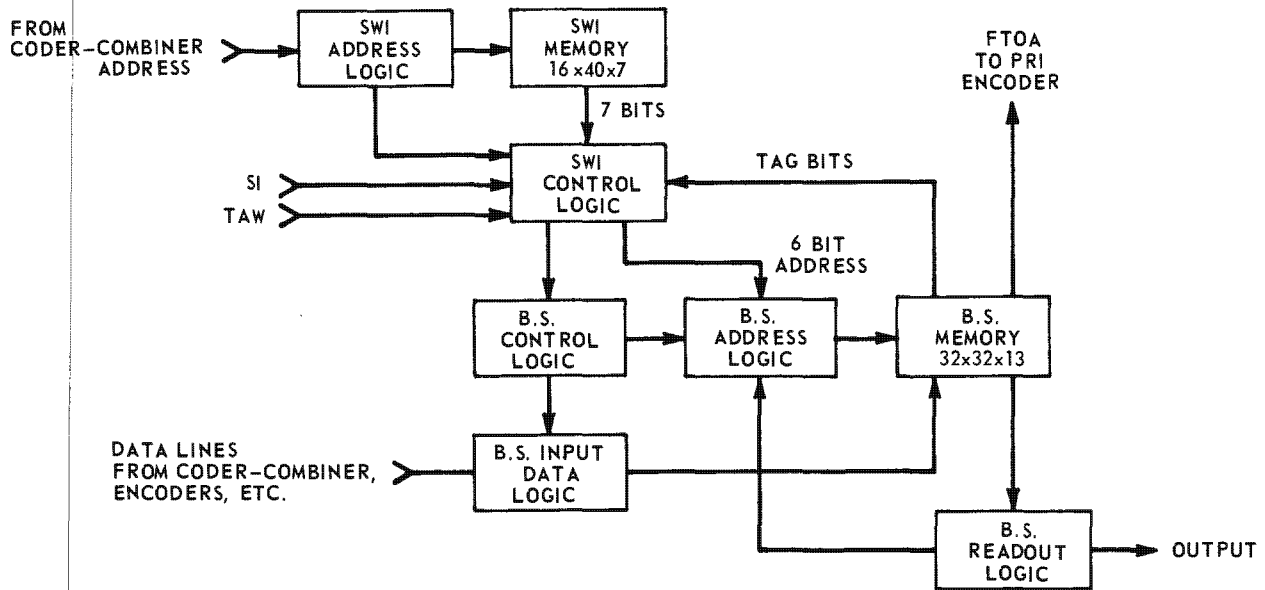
FROM CODER-COMBINER ADDRESS

SWI ADDRESS LOGIC

SWI MEMORY 16 x 40 x 7

7 BITS

FTOA TO PRI ENCODER

TAG BITS

SI

TAW

SWI CONTROL LOGIC

6 BIT ADDRESS

B.S. CONTROL LOGIC

B.S. ADDRESS LOGIC

B.S. MEMORY 32 x 32 x 13

DATA LINES FROM CODER-COMBINER, ENCODERS, ETC.

B.S. INPUT DATA LOGIC

B.S. READOUT LOGIC

OUTPUT